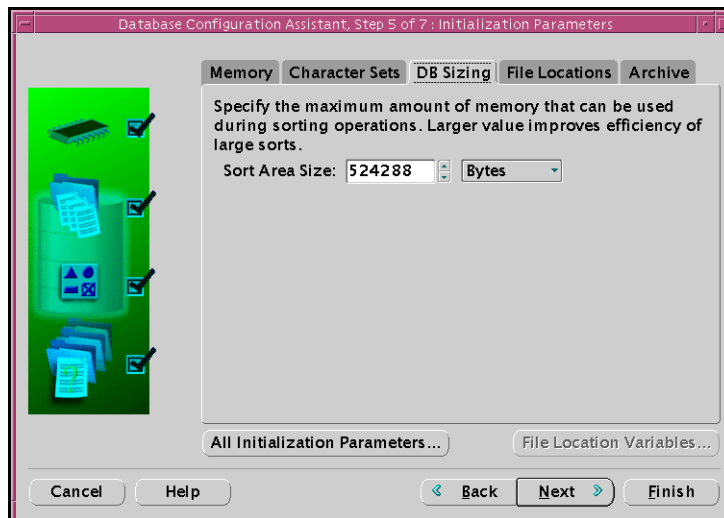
Database Configuration Assistant, Step 5 of 7 : Initialization Parameters

Memory | Character Sets | DB Sizing | File Locations | Archive

Specify the maximum amount of memory that can be used during sorting operations. Larger value improves efficiency of large sorts.

Sort Area Size: 524288 Bytes

All Initialization Parameters...

File Location Variables...

Cancel

Help

Back

Next

Finish